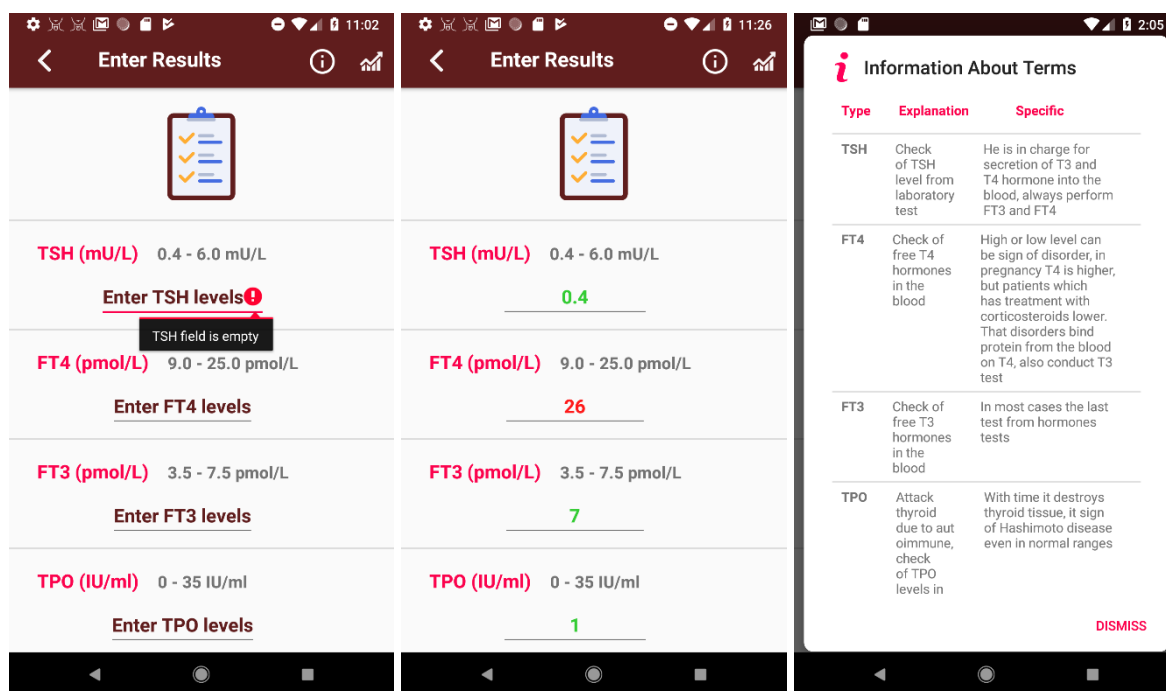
11:02

Enter Results

TSH (mU/L) 0.4 - 6.0 mU/L

Enter TSH levels

TSH field is empty

FT4 (pmol/L) 9.0 - 25.0 pmol/L

Enter FT4 levels

FT3 (pmol/L) 3.5 - 7.5 pmol/L

Enter FT3 levels

TPO (IU/ml) 0 - 35 IU/ml

Enter TPO levels

11:26

Enter Results

TSH (mU/L) 0.4 - 6.0 mU/L

0.4

FT4 (pmol/L) 9.0 - 25.0 pmol/L

26

FT3 (pmol/L) 3.5 - 7.5 pmol/L

7

TPO (IU/ml) 0 - 35 IU/ml

1

2:05

Information About Terms

| Type | Explanation | Specific |
|---|---|---|
| TSH | Check of TSH level from laboratory test | He is in charge for secretion of T3 and T4 hormone into the blood, always perform FT3 and FT4 |
| FT4 | Check of free T4 hormones in the blood | High or low level can be sign of disorder, in pregnancy T4 is higher, but patients which has treatment with corticosteroids lower. That disorders bind protein from the blood on T4, also conduct T3 test |
| FT3 | Check of free T3 hormones in the blood | In most cases the last test from hormones tests |
| TPO | Attack thyroid due to autoimmune, check of TPO levels in | With time it destroys thyroid tissue, it sign of Hashimoto disease even in normal ranges |

DISMISS